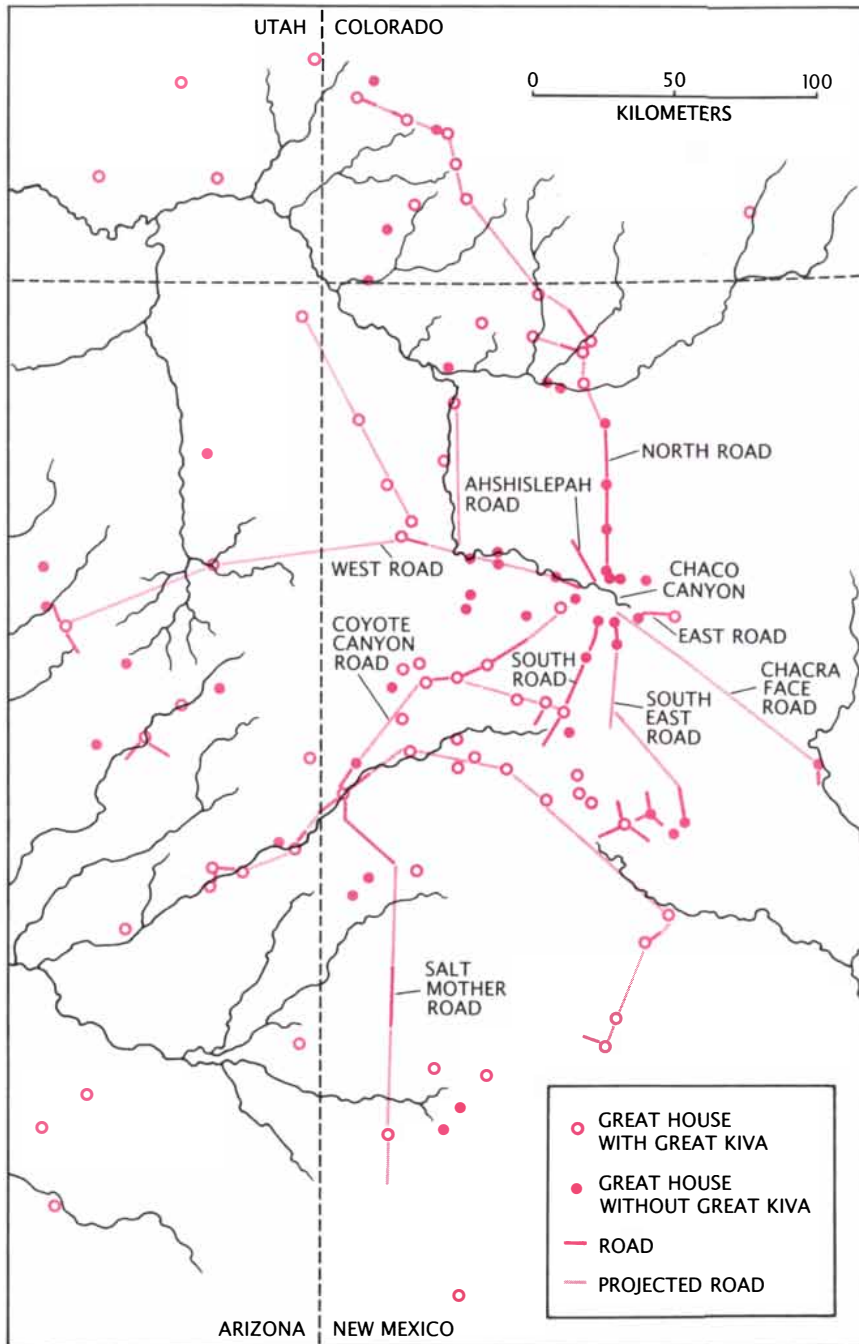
UTAH
COLORADO
0
50
100
KILOMETERS
NORTH ROAD
AHSHISLEPAH ROAD
CHACO CANYON
WEST ROAD
EAST ROAD
COYOTE CANYON ROAD
SOUTH ROAD
CHACRA FACE ROAD
SOUTH EAST ROAD
SALT MOTHER ROAD
GREAT HOUSE WITH GREAT KIVA
GREAT HOUSE WITHOUT GREAT KIVA
ROAD
PROJECTED ROAD
ARIZONA
NEW MEXICO